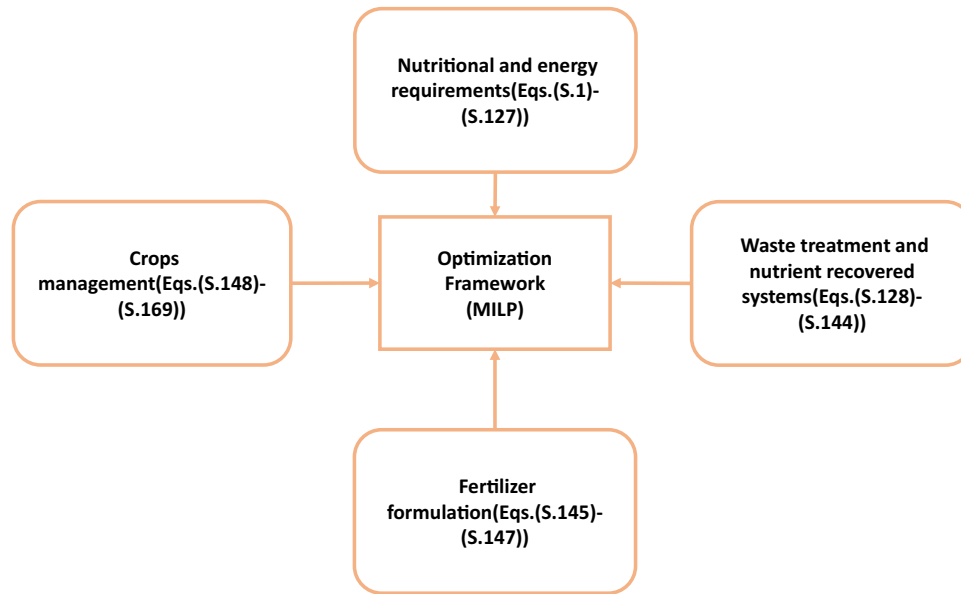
Nutritional and energy requirements(Eqs.(S.1)-(S.127))

Crops management(Eqs.(S.148)-(S.169))

Optimization Framework (MILP)

Waste treatment and nutrient recovered systems(Eqs.(S.128)-(S.144))

Fertilizer formulation(Eqs.(S.145)-(S.147))